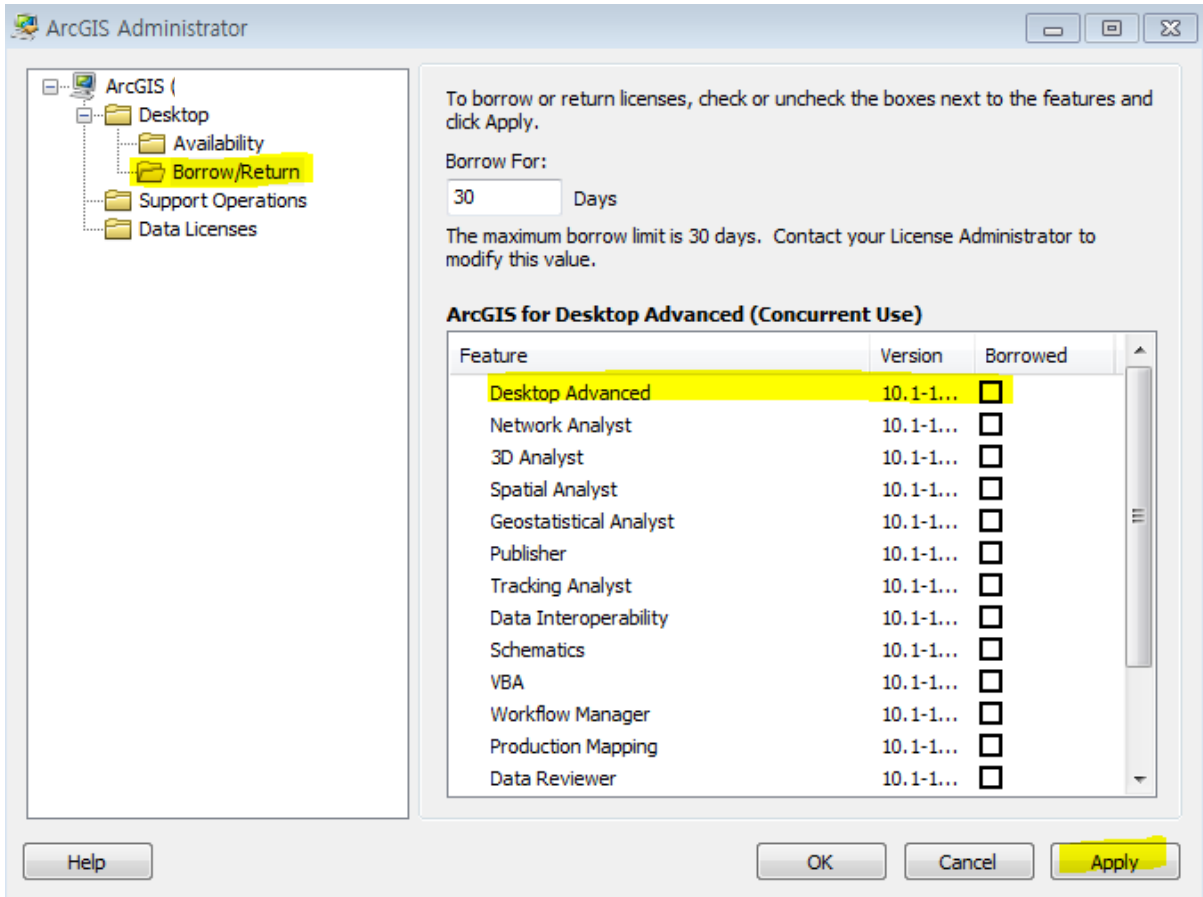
ArcGIS Administrator

ArcGIS (
Desktop
Availability
Borrow/Return
Support Operations
Data Licenses

To borrow or return licenses, check or uncheck the boxes next to the features and click Apply.

Borrow For:
30 Days

The maximum borrow limit is 30 days. Contact your License Administrator to modify this value.

ArcGIS for Desktop Advanced (Concurrent Use)

| Feature | Version | Borrowed |
|---|---|---|
| Desktop Advanced | 10.1-1... | |
| Network Analyst | 10.1-1... | |
| 3D Analyst | 10.1-1... | |
| Spatial Analyst | 10.1-1... | |
| Geostatistical Analyst | 10.1-1... | |
| Publisher | 10.1-1... | |
| Tracking Analyst | 10.1-1... | |
| Data Interoperability | 10.1-1... | |
| Schematics | 10.1-1... | |
| VBA | 10.1-1... | |
| Workflow Manager | 10.1-1... | |
| Production Mapping | 10.1-1... | |
| Data Reviewer | 10.1-1... | |

Help
OK
Cancel
Apply